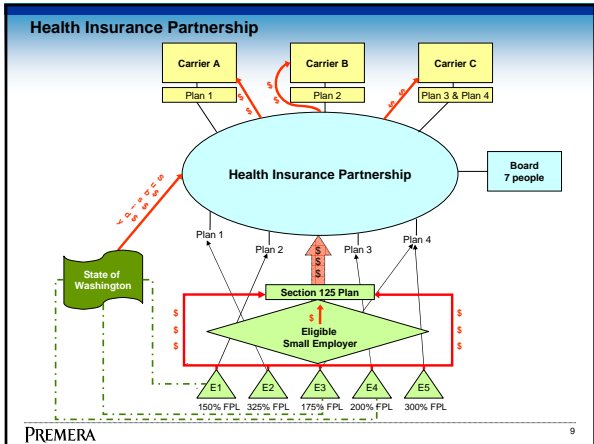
Health Insurance Partnership

Carrier A

Plan 1

Carrier B

Plan 2

Carrier C

Plan 3 & Plan 4

$

$

$

$

$

$

Health Insurance Partnership

Board
7 people

Plan 1

Plan 2

$
$
$

Plan 3

Plan 4

State of Washington

Section 125 Plan

$

$
$
$

Eligible
Small Employer

$
$
$

E1
150% FPL

E2
325% FPL

E3
175% FPL

E4
200% FPL

E5
300% FPL

PREMERA

9